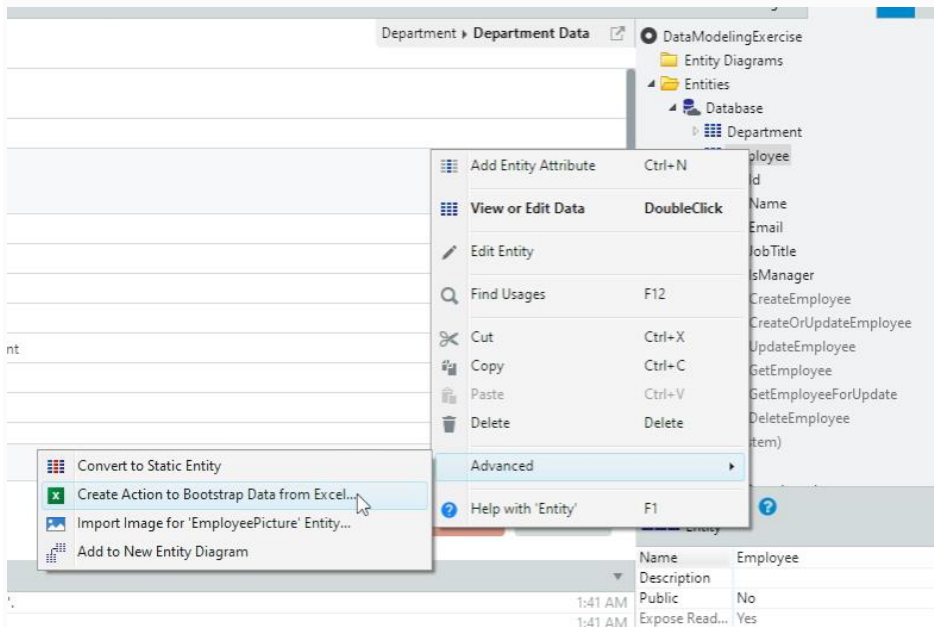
Department ▸ Department Data

DataModelingExercise
Entity Diagrams
Entities
Database
Department
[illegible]ployee
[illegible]d
Name
Email
JobTitle
IsManager
CreateEmployee
CreateOrUpdateEmployee
UpdateEmployee
GetEmployee
GetEmployeeForUpdate
DeleteEmployee
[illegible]tem)

nt

| Add Entity Attribute | Ctrl+N |
|---|---|
| View or Edit Data | DoubleClick |
| Edit Entity | |
| Find Usages | F12 |
| Cut | Ctrl+X |
| Copy | Ctrl+C |
| Paste | Ctrl+V |
| Delete | Delete |
| Advanced | ▸ |
| Help with 'Entity' | F1 |

Convert to Static Entity
Create Action to Bootstrap Data from Excel...
Import Image for 'EmployeePicture' Entity...
Add to New Entity Diagram

Entity

| Name | Employee |
|---|---|
| Description | |
| Public | No |
| Expose Read... | Yes |

1:41 AM
1:41 AM